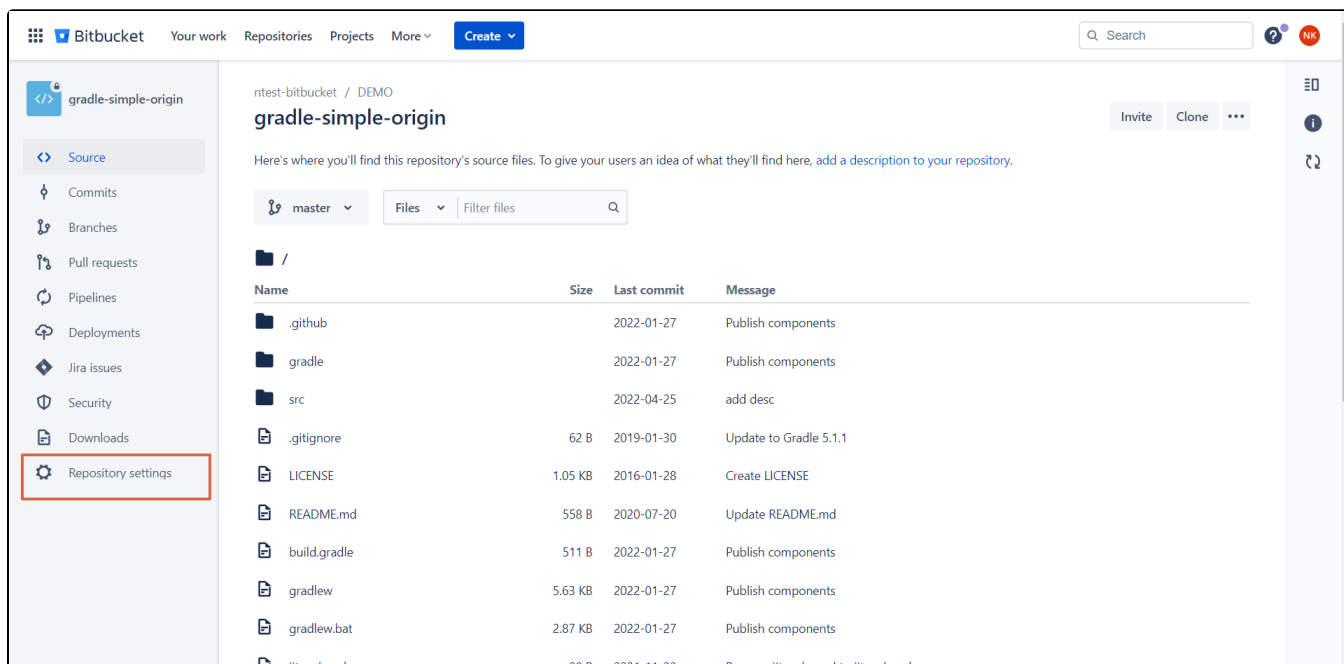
Bitbucket Your work Repositories Projects More Create

Search

NK

gradle-simple-origin

Source
Commits
Branches
Pull requests
Pipelines
Deployments
Jira issues
Security
Downloads
Repository settings

ntest-bitbucket / DEMO

gradle-simple-origin

Invite Clone •••

Here's where you'll find this repository's source files. To give your users an idea of what they'll find here, add a description to your repository.

master Files Filter files

/

| Name | Size | Last commit | Message |
|---|---|---|---|
| .github | | 2022-01-27 | Publish components |
| gradle | | 2022-01-27 | Publish components |
| src | | 2022-04-25 | add desc |
| .gitignore | 62 B | 2019-01-30 | Update to Gradle 5.1.1 |
| LICENSE | 1.05 KB | 2016-01-28 | Create LICENSE |
| README.md | 558 B | 2020-07-20 | Update README.md |
| build.gradle | 511 B | 2022-01-27 | Publish components |
| gradlew | 5.63 KB | 2022-01-27 | Publish components |
| gradlew.bat | 2.87 KB | 2022-01-27 | Publish components |
| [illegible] | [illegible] | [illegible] | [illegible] |